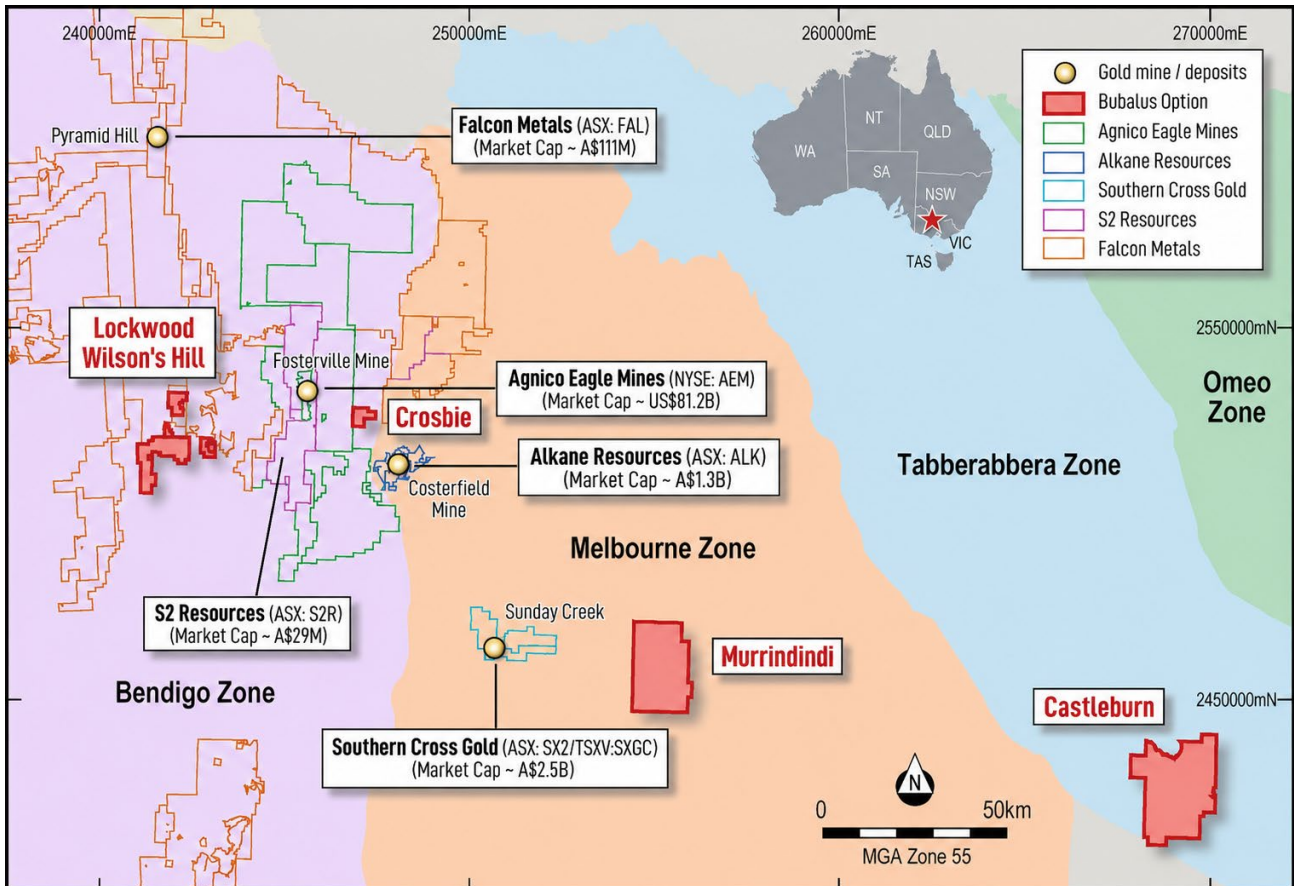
240000mE
250000mE
260000mE
270000mE

Gold mine / deposits
Bubalus Option
Agnico Eagle Mines
Alkane Resources
Southern Cross Gold
S2 Resources
Falcon Metals

WA
NT
QLD
SA
NSW
VIC
TAS

Pyramid Hill

Falcon Metals (ASX: FAL)
(Market Cap ~ A$111M)

Lockwood
Wilson's Hill

Fosterville Mine

Agnico Eagle Mines (NYSE: AEM)
(Market Cap ~ US$81.2B)

Crosbie

Alkane Resources (ASX: ALK)
(Market Cap ~ A$1.3B)

Costerfield
Mine

2550000mN

Omeo
Zone

Tabberabbera Zone

Melbourne Zone

S2 Resources (ASX: S2R)
(Market Cap ~ A$29M)

Sunday Creek

Murrindindi

Bendigo Zone

Castleburn

2450000mN

Southern Cross Gold (ASX: SX2/TSXV:SXGC)
(Market Cap ~ A$2.5B)

N

0
50km
MGA Zone 55